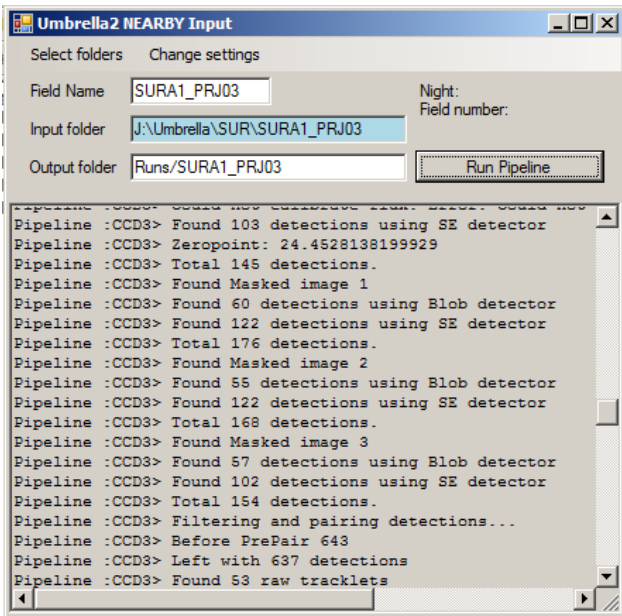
Umbrella2 NEARBY Input

Select folders    Change settings

Field Name  SURA1_PRJ03
Night:
Field number:

Input folder  J:\Umbrella\SUR\SURA1_PRJ03

Output folder  Runs/SURA1_PRJ03
Run Pipeline

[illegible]
Pipeline :CCD3> Found 103 detections using SE detector
Pipeline :CCD3> Zeropoint: 24.4528138199929
Pipeline :CCD3> Total 145 detections.
Pipeline :CCD3> Found Masked image 1
Pipeline :CCD3> Found 60 detections using Blob detector
Pipeline :CCD3> Found 122 detections using SE detector
Pipeline :CCD3> Total 176 detections.
Pipeline :CCD3> Found Masked image 2
Pipeline :CCD3> Found 55 detections using Blob detector
Pipeline :CCD3> Found 122 detections using SE detector
Pipeline :CCD3> Total 168 detections.
Pipeline :CCD3> Found Masked image 3
Pipeline :CCD3> Found 57 detections using Blob detector
Pipeline :CCD3> Found 102 detections using SE detector
Pipeline :CCD3> Total 154 detections.
Pipeline :CCD3> Filtering and pairing detections...
Pipeline :CCD3> Before PrePair 643
Pipeline :CCD3> Left with 637 detections
Pipeline :CCD3> Found 53 raw tracklets